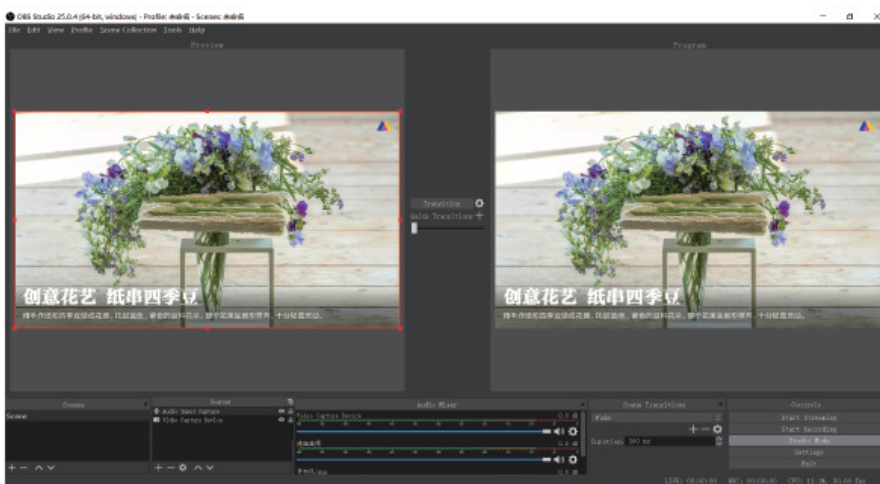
OBS Studio 25.0.4 (64-bit, windows) - Profile: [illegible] - Scenes: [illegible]

File Edit View Profile Scene Collection Tools Help

Preview

Program

创意花艺 纸串四季豆

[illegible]

创意花艺 纸串四季豆

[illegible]

Transition

Quick Transitions

Scenes

Scene

Sources

Audio Input Capture

Video Capture Device

Audio Mixer

Video Capture Device

0.0 dB

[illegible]

0.0 dB

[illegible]

0.0 dB

Scene Transitions

Fade

Duration 300 ms

Controls

Start Streaming

Start Recording

Studio Mode

Settings

Exit

LIVE: 00:00:00 REC: 00:00:00 CPU: 11.3%, 30.00 fps